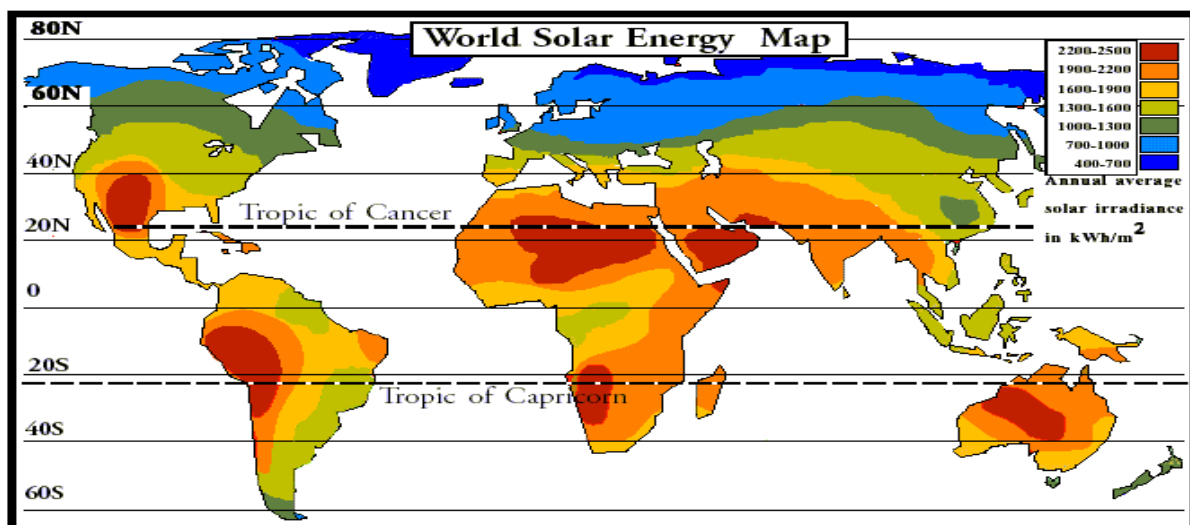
World Solar Energy Map

80N
60N
40N
20N
0
20S
40S
60S

Tropic of Cancer
Tropic of Capricorn

2200-2500
1900-2200
1600-1900
1300-1600
1000-1300
700-1000
400-700

Annual average solar irradiance in kWh/$m^2$